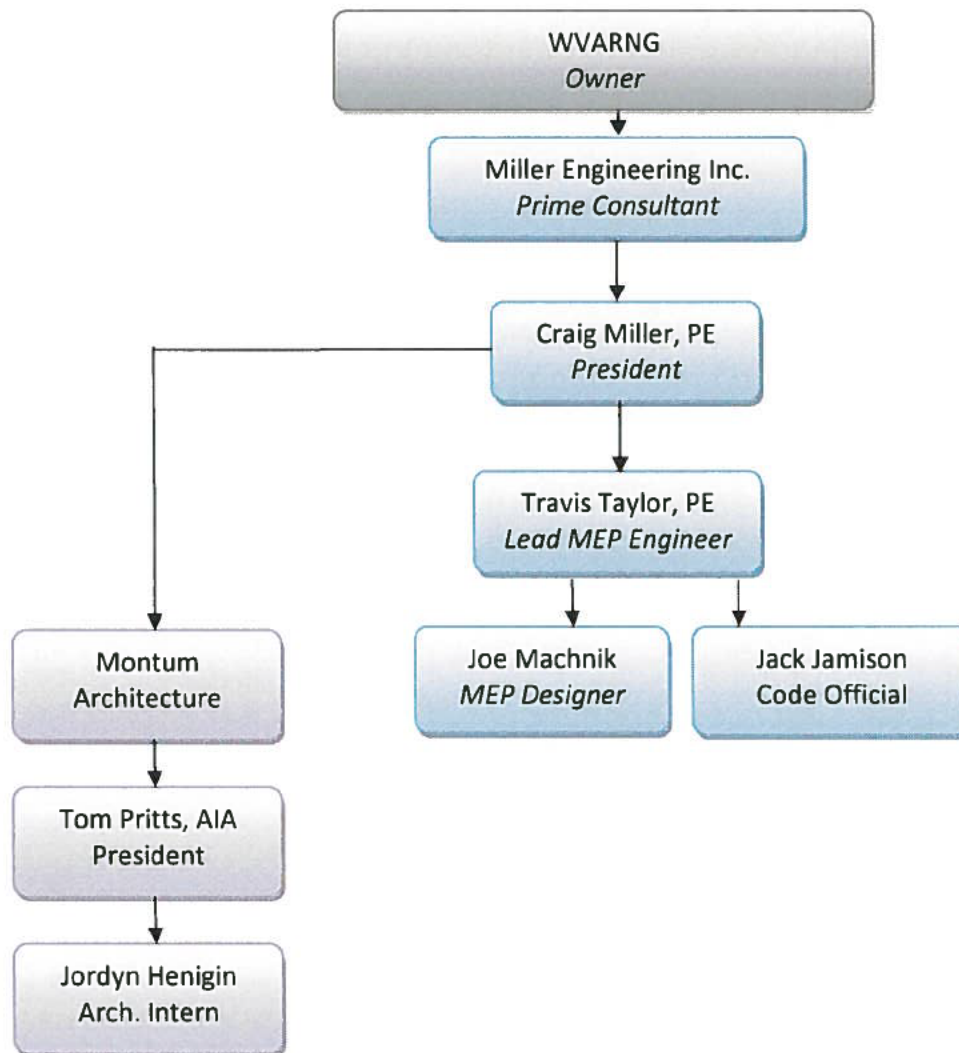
WVARNG
Owner

Miller Engineering Inc.
Prime Consultant

Craig Miller, PE
President

Travis Taylor, PE
Lead MEP Engineer

Montum
Architecture

Joe Machnik
MEP Designer

Jack Jamison
Code Official

Tom Pritts, AIA
President

Jordyn Henigin
Arch. Intern